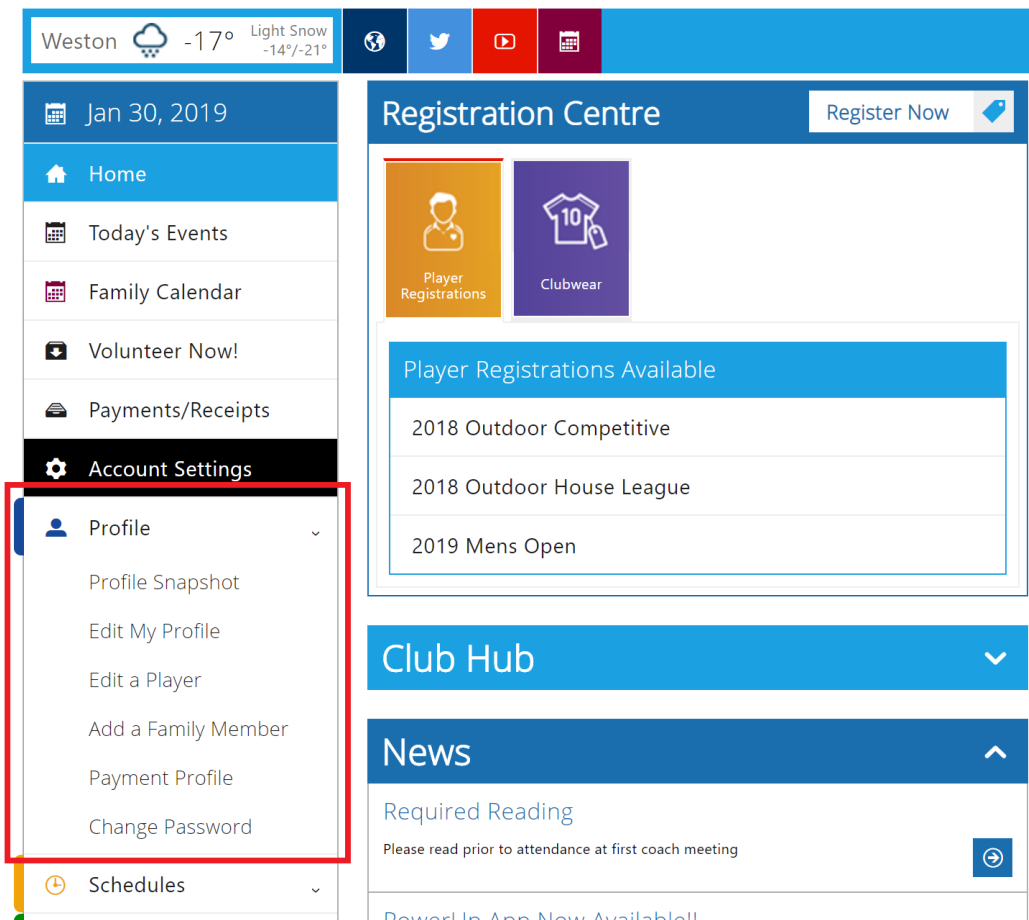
Weston -17° Light Snow -14°/-21°

Jan 30, 2019

Home

Today's Events

Family Calendar

Volunteer Now!

Payments/Receipts

Account Settings

Profile

Profile Snapshot

Edit My Profile

Edit a Player

Add a Family Member

Payment Profile

Change Password

Schedules

Registration Centre

Register Now

Player Registrations

10

Clubwear

Player Registrations Available

2018 Outdoor Competitive

2018 Outdoor House League

2019 Mens Open

Club Hub

News

Required Reading

Please read prior to attendance at first coach meeting

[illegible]